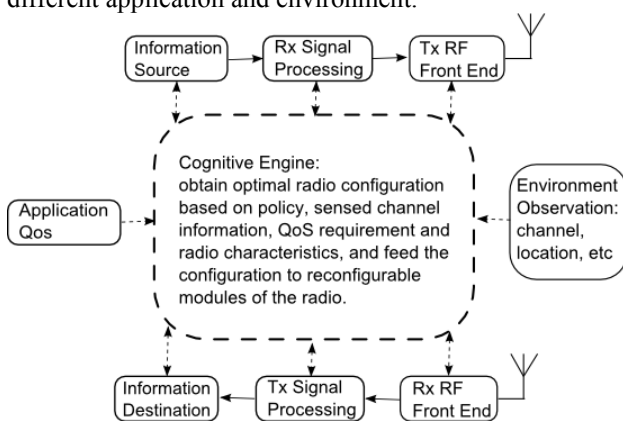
different application and environment.

Information Source

Rx Signal Processing

Tx RF Front End

Application Qos

Cognitive Engine: obtain optimal radio configuration based on policy, sensed channel information, QoS requirement and radio characteristics, and feed the configuration to reconfigurable modules of the radio.

Environment Observation: channel, location, etc

Information Destination

Tx Signal Processing

Rx RF Front End